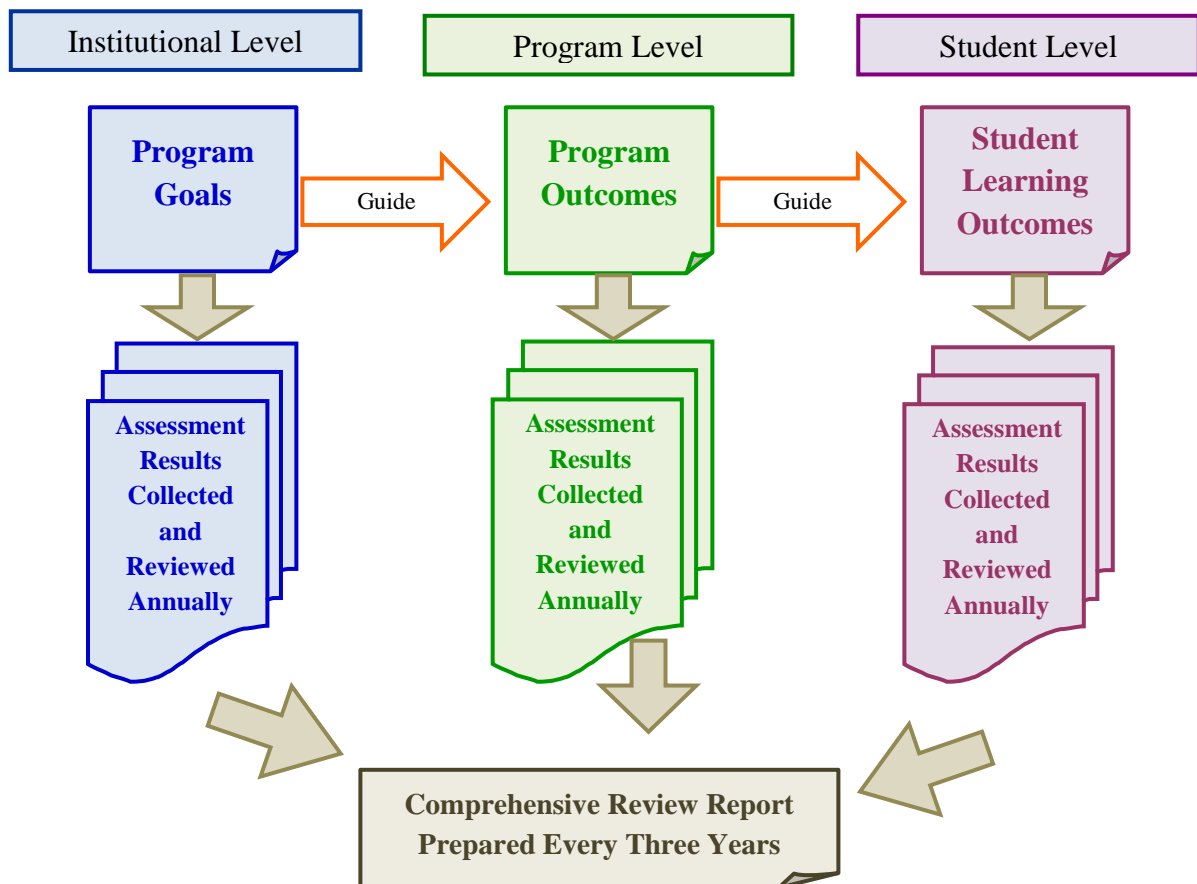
Institutional Level

Program Level

Student Level

Program Goals

Guide

Program Outcomes

Guide

Student Learning Outcomes

Assessment Results Collected and Reviewed Annually

Assessment Results Collected and Reviewed Annually

Assessment Results Collected and Reviewed Annually

Comprehensive Review Report Prepared Every Three Years